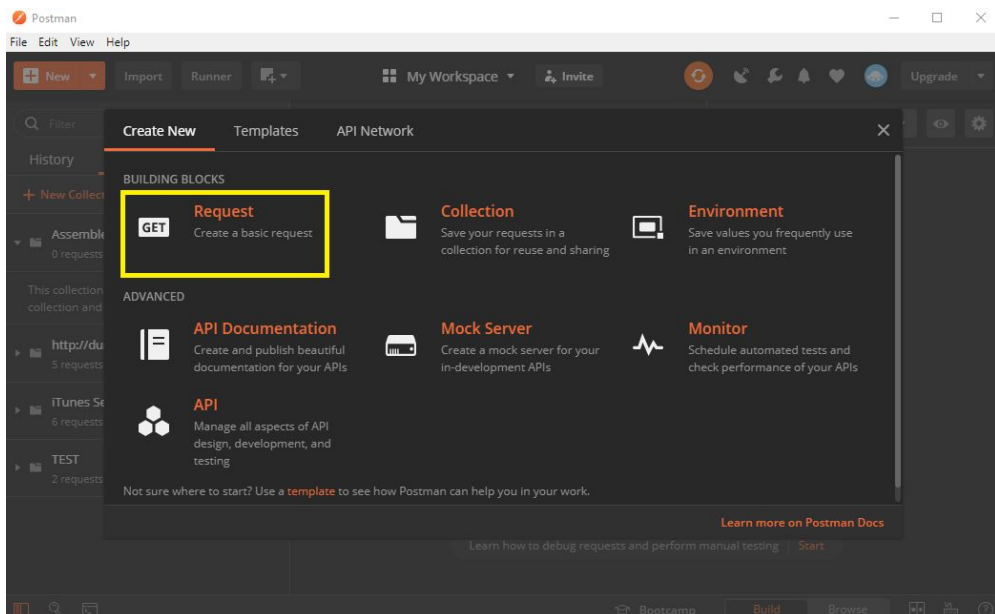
Postman

File Edit View Help

New Import Runner

My Workspace Invite

Upgrade

Filter

History

+ New Collec

Assemble
0 requests

This collection
collection and

http://du
5 requests

iTunes Se
6 requests

TEST
2 requests

Create New Templates API Network

BUILDING BLOCKS

GET Request
Create a basic request

Collection
Save your requests in a collection for reuse and sharing

Environment
Save values you frequently use in an environment

ADVANCED

API Documentation
Create and publish beautiful documentation for your APIs

Mock Server
Create a mock server for your in-development APIs

Monitor
Schedule automated tests and check performance of your APIs

API
Manage all aspects of API design, development, and testing

Not sure where to start? Use a template to see how Postman can help you in your work.

Learn more on Postman Docs

Learn how to debug requests and perform manual testing Start

Bootcamp Build Browse